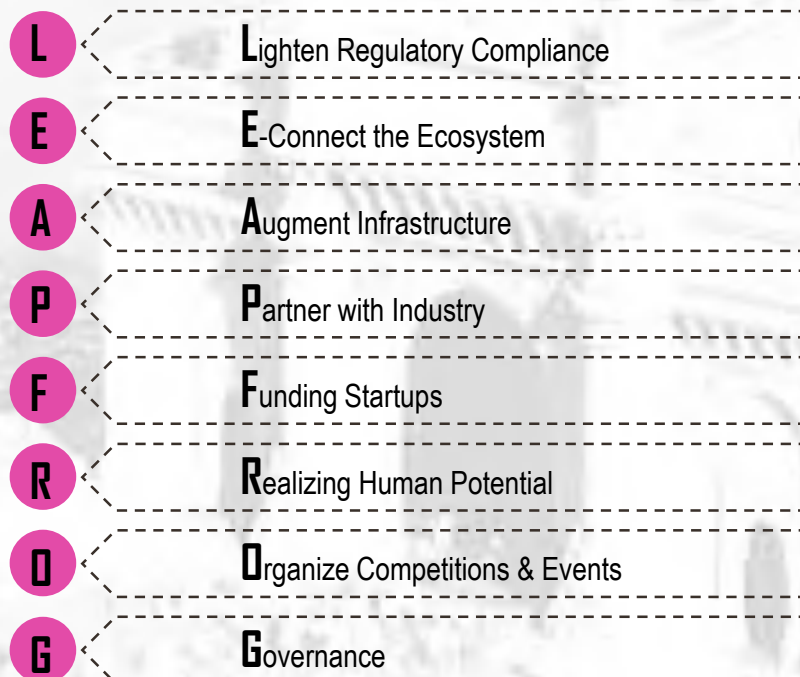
L Lighten Regulatory Compliance

E E-Connect the Ecosystem

A Augment Infrastructure

P Partner with Industry

F Funding Startups

R Realizing Human Potential

O Organize Competitions & Events

G Governance